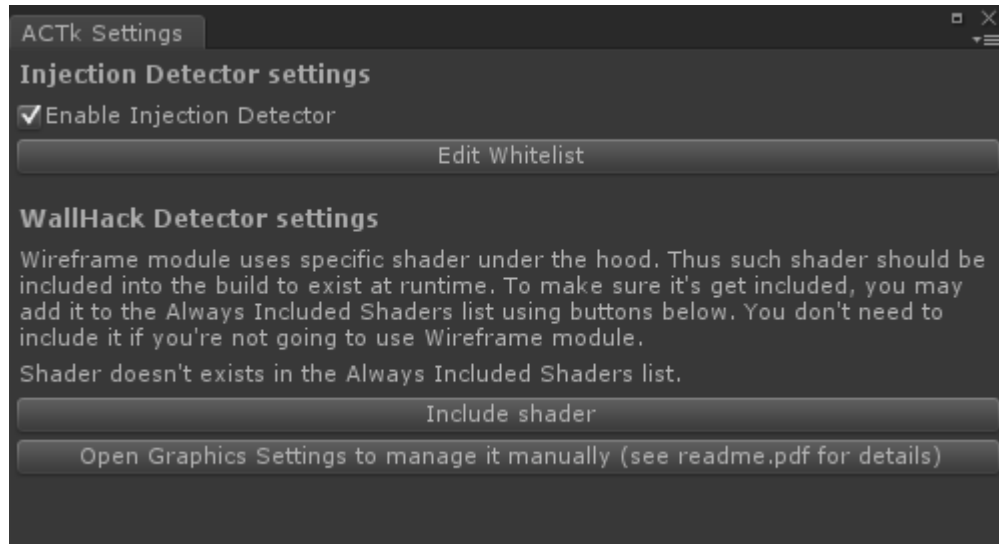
ACTk Settings

Injection Detector settings

Enable Injection Detector

Edit Whitelist

WallHack Detector settings

Wireframe module uses specific shader under the hood. Thus such shader should be included into the build to exist at runtime. To make sure it's get included, you may add it to the Always Included Shaders list using buttons below. You don't need to include it if you're not going to use Wireframe module.

Shader doesn't exists in the Always Included Shaders list.

Include shader

Open Graphics Settings to manage it manually (see readme.pdf for details)